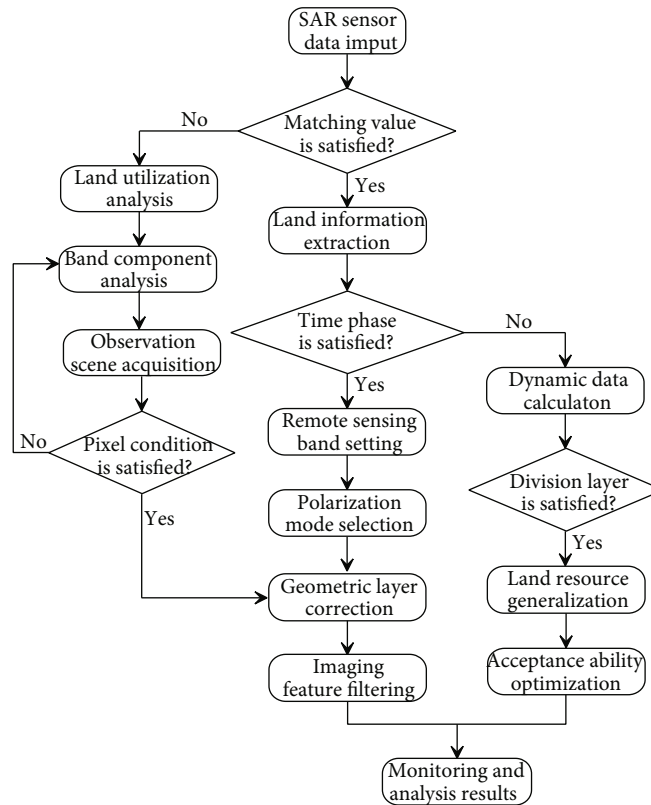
SAR sensor data imput

Matching value is satisfied?

No

Yes

Land utilization analysis

Land information extraction

Band component analysis

Observation scene acquisition

Time phase is satisfied?

No

Yes

Dynamic data calculaton

Pixel condition is satisfied?

No

Yes

Remote sensing band setting

Division layer is satisfied?

Yes

Polarization mode selection

Geometric layer correction

Land resource generalization

Imaging feature filtering

Acceptance ability optimization

Monitoring and analysis results